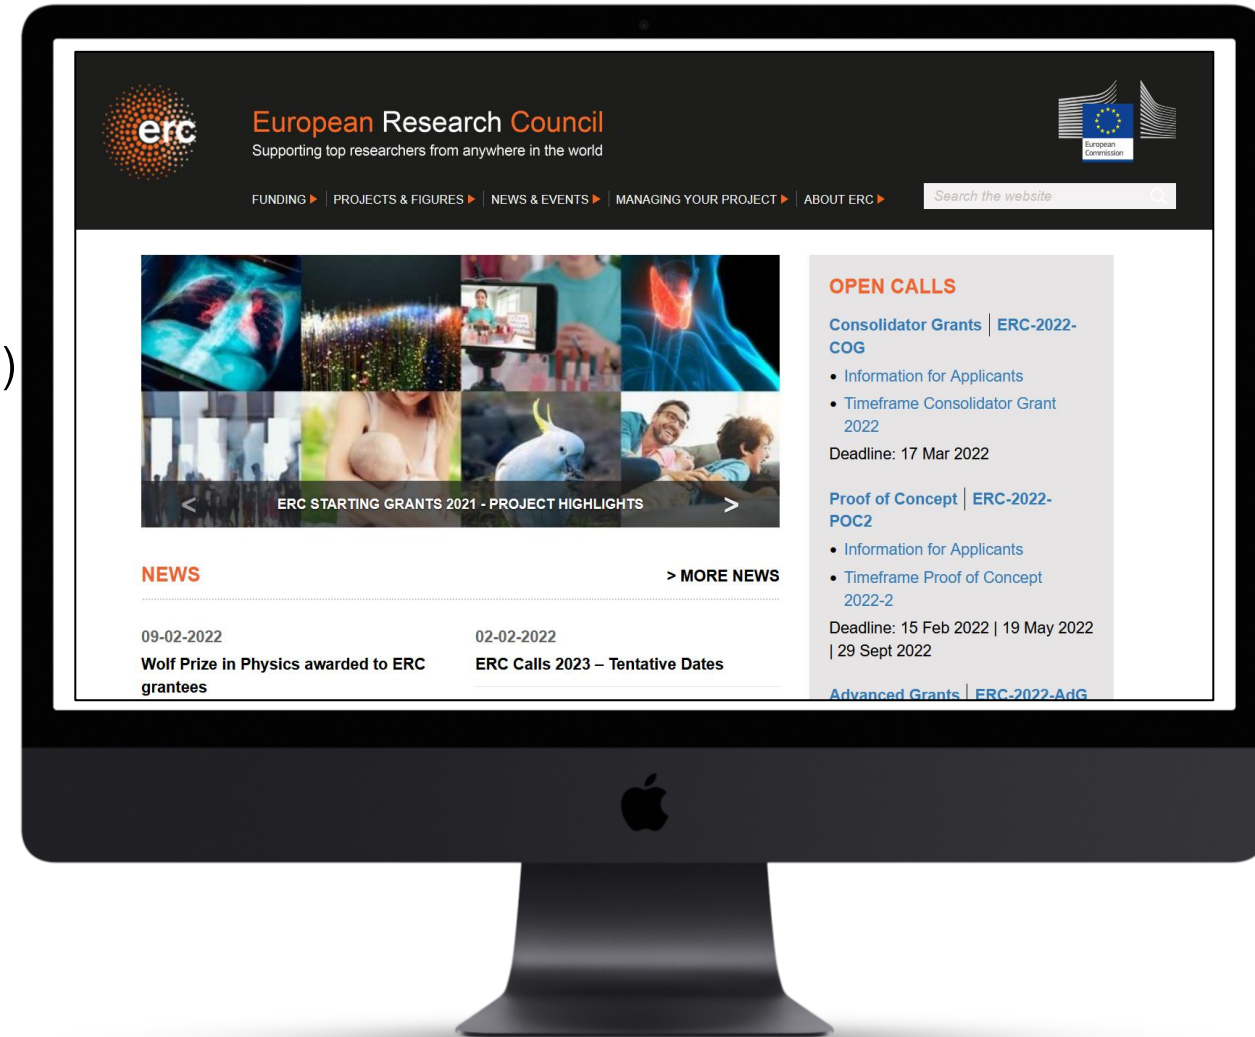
erc

European Research Council
Supporting top researchers from anywhere in the world

European Commission

FUNDING | PROJECTS & FIGURES | NEWS & EVENTS | MANAGING YOUR PROJECT | ABOUT ERC

Search the website

ERC STARTING GRANTS 2021 - PROJECT HIGHLIGHTS

NEWS

> MORE NEWS

09-02-2022
Wolf Prize in Physics awarded to ERC grantees

02-02-2022
ERC Calls 2023 – Tentative Dates

OPEN CALLS

Consolidator Grants | ERC-2022-COG
• Information for Applicants
• Timeframe Consolidator Grant 2022
Deadline: 17 Mar 2022

Proof of Concept | ERC-2022-POC2
• Information for Applicants
• Timeframe Proof of Concept 2022-2
Deadline: 15 Feb 2022 | 19 May 2022 | 29 Sept 2022

Advanced Grants | ERC-2022-AdG